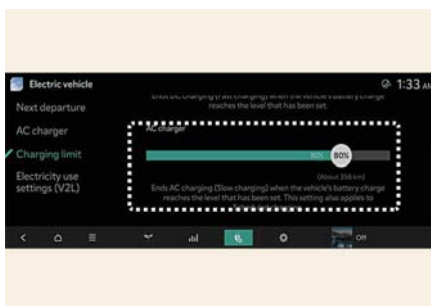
Electric vehicle

1:33

Next departure

AC charger

Charging limit

Electricity use settings (V2L)

Ends AC charging (Slow charging) when the vehicle's battery charge reaches the level that has been set.

AC charger

80%

80%

(About 356 km)

Ends AC charging (Slow charging) when the vehicle's battery charge reaches the level that has been set. This setting also applies to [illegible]

Off